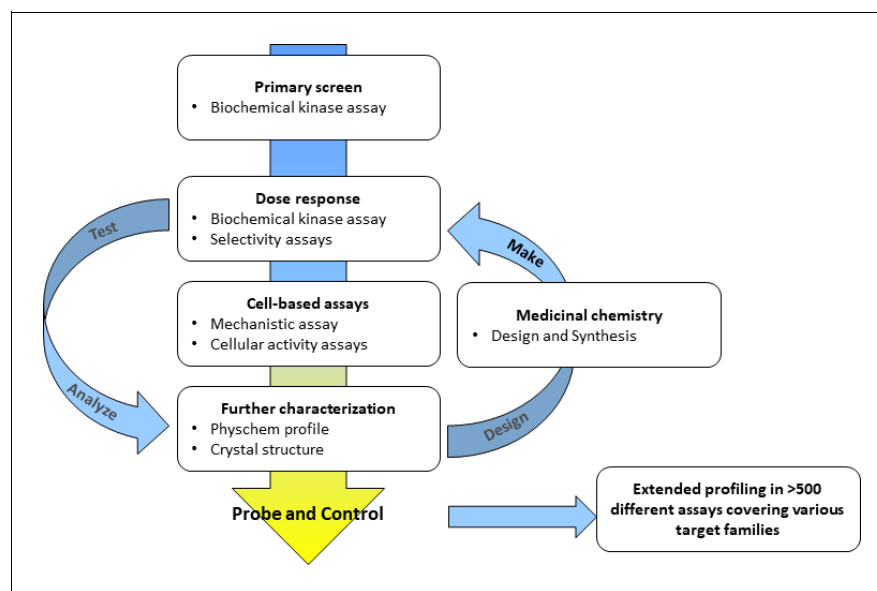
Primary screen
• Biochemical kinase assay

Dose response
• Biochemical kinase assay
• Selectivity assays

Cell-based assays
• Mechanistic assay
• Cellular activity assays

Further characterization
• Physchem profile
• Crystal structure

Test

Analyze

Make

Medicinal chemistry
• Design and Synthesis

Design

Probe and Control

Extended profiling in >500 different assays covering various target families